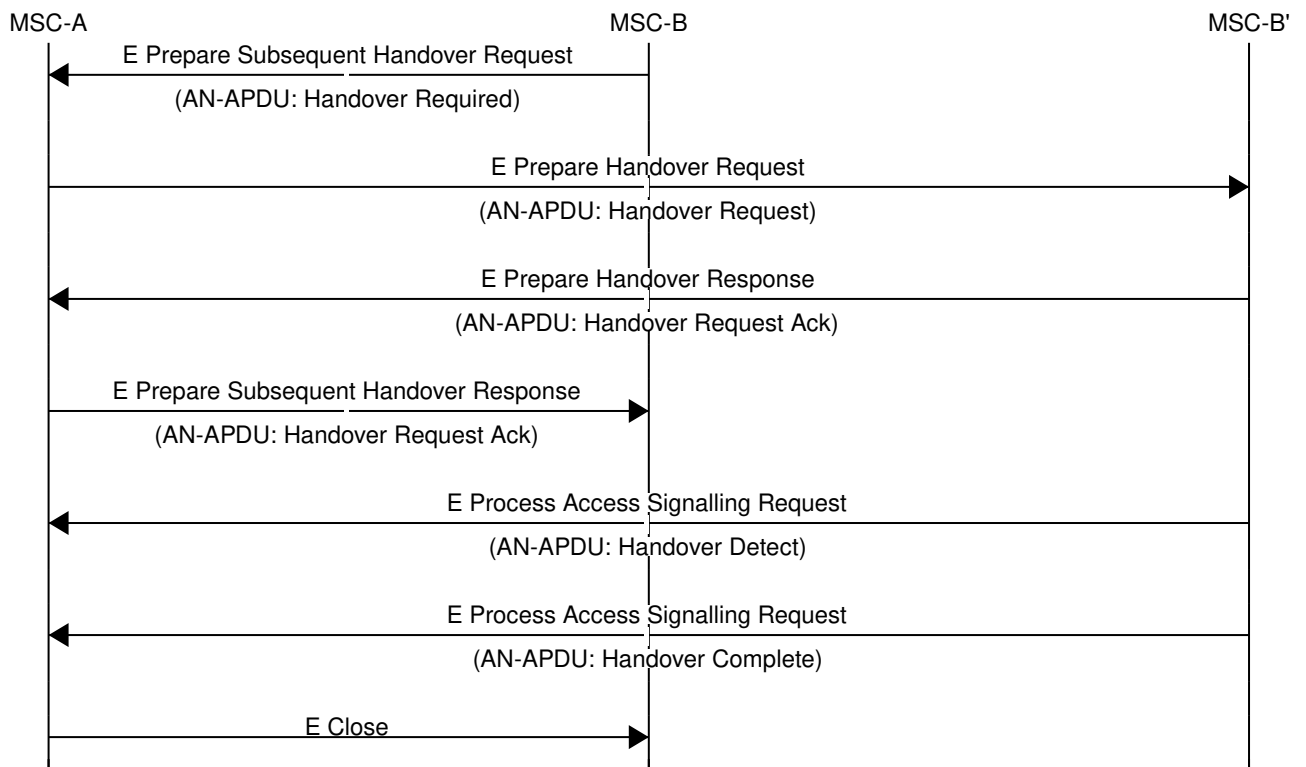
MSC-A

MSC-B

MSC-B'

E Prepare Subsequent Handover Request

(AN-APDU: Handover Required)

E Prepare Handover Request

(AN-APDU: Handover Request)

E Prepare Handover Response

(AN-APDU: Handover Request Ack)

E Prepare Subsequent Handover Response

(AN-APDU: Handover Request Ack)

E Process Access Signalling Request

(AN-APDU: Handover Detect)

E Process Access Signalling Request

(AN-APDU: Handover Complete)

E Close